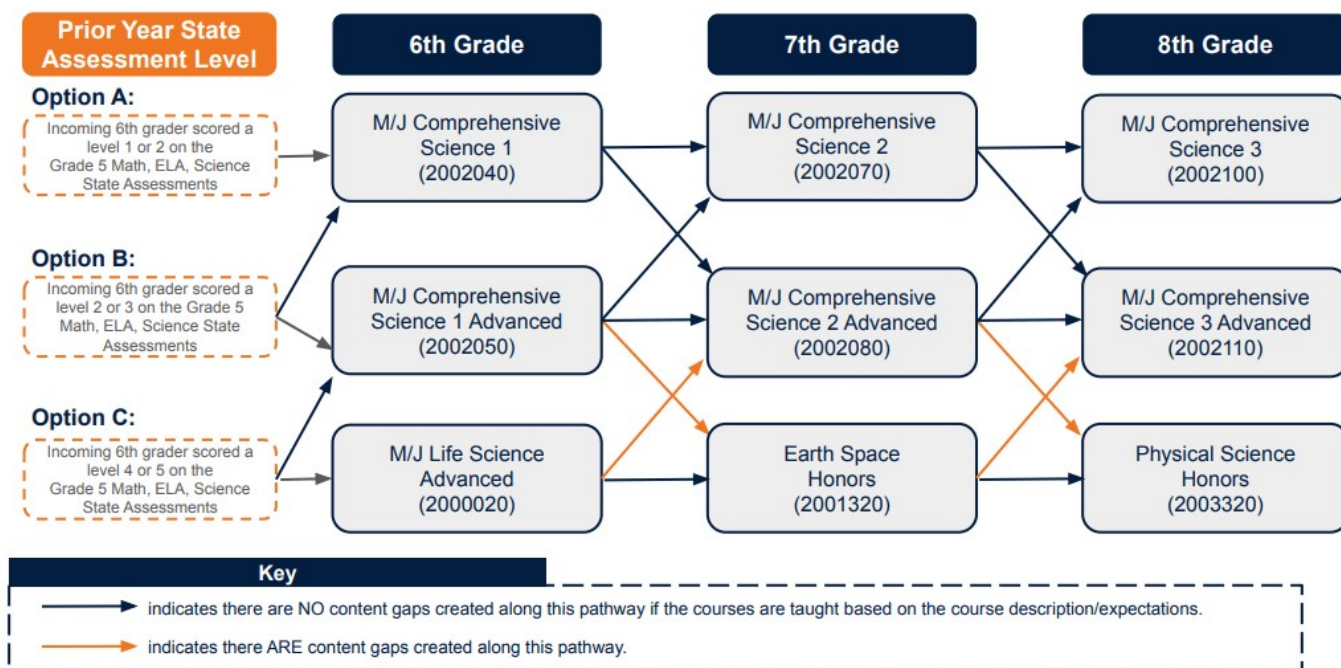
Prior Year State Assessment Level

6th Grade

7th Grade

8th Grade

Option A:

Incoming 6th grader scored a level 1 or 2 on the Grade 5 Math, ELA, Science State Assessments

Option B:

Incoming 6th grader scored a level 2 or 3 on the Grade 5 Math, ELA, Science State Assessments

Option C:

Incoming 6th grader scored a level 4 or 5 on the Grade 5 Math, ELA, Science State Assessments

M/J Comprehensive Science 1 (2002040)

M/J Comprehensive Science 1 Advanced (2002050)

M/J Life Science Advanced (2000020)

M/J Comprehensive Science 2 (2002070)

M/J Comprehensive Science 2 Advanced (2002080)

Earth Space Honors (2001320)

M/J Comprehensive Science 3 (2002100)

M/J Comprehensive Science 3 Advanced (2002110)

Physical Science Honors (2003320)

Key

indicates there are NO content gaps created along this pathway if the courses are taught based on the course description/expectations.

indicates there ARE content gaps created along this pathway.